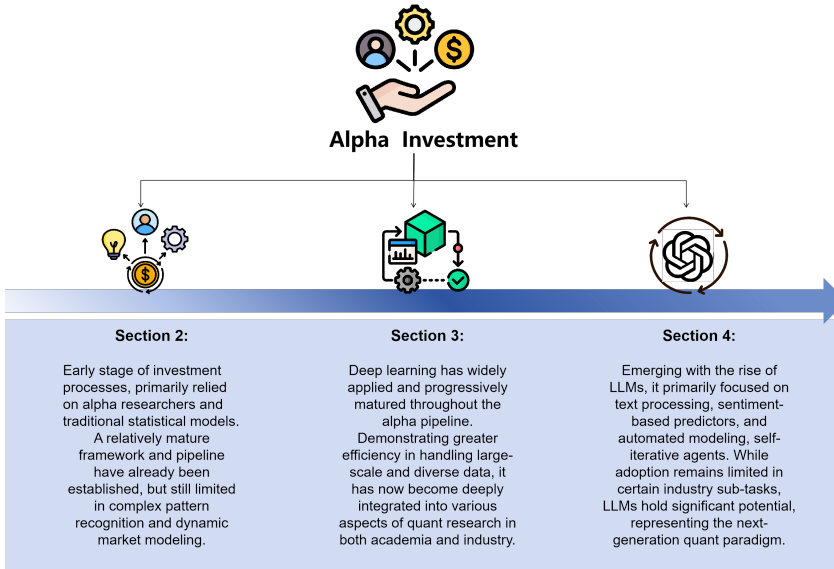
Alpha Investment

Section 2:

Early stage of investment processes, primarily relied on alpha researchers and traditional statistical models. A relatively mature framework and pipeline have already been established, but still limited in complex pattern recognition and dynamic market modeling.

Section 3:

Deep learning has widely applied and progressively matured throughout the alpha pipeline. Demonstrating greater efficiency in handling large-scale and diverse data, it has now become deeply integrated into various aspects of quant research in both academia and industry.

Section 4:

Emerging with the rise of LLMs, it primarily focused on text processing, sentiment-based predictors, and automated modeling, self-iterative agents. While adoption remains limited in certain industry sub-tasks, LLMs hold significant potential, representing the next-generation quant paradigm.